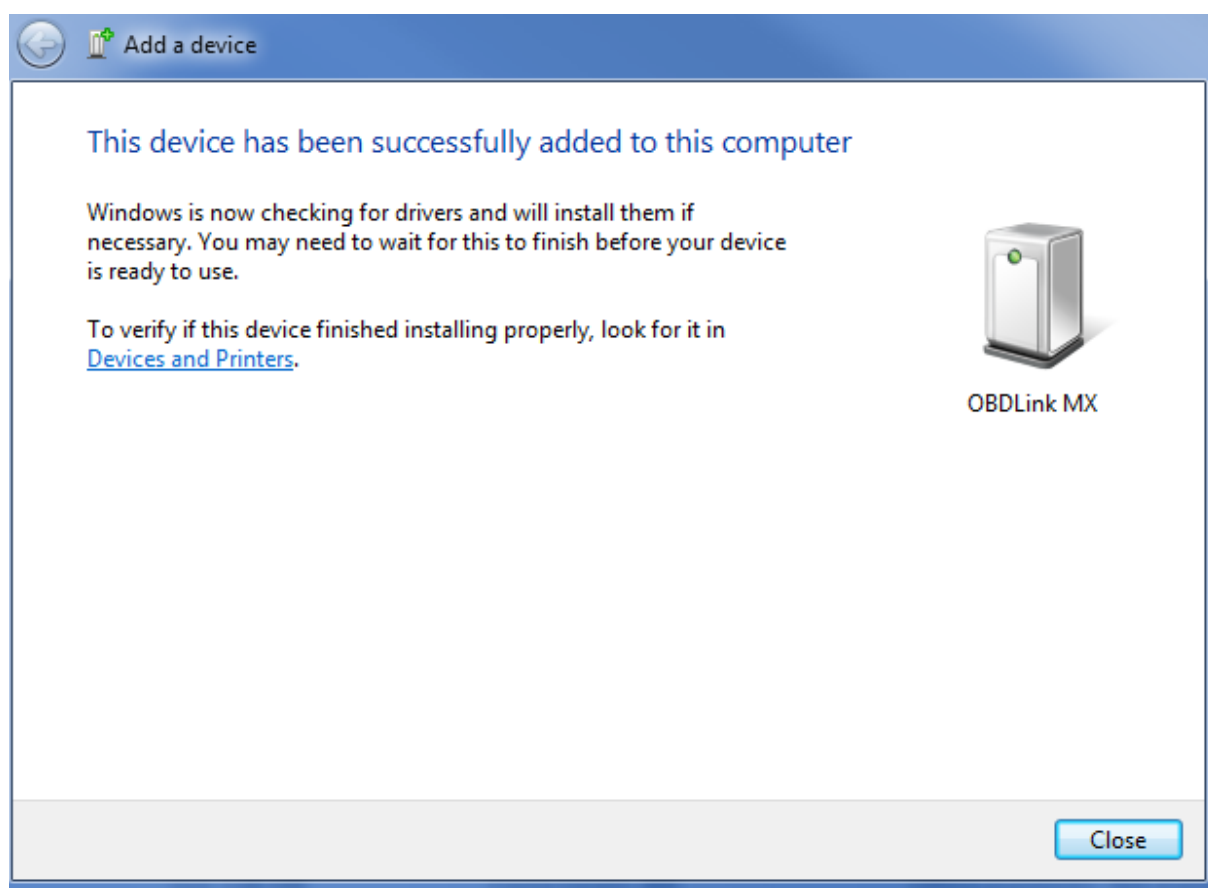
Add a device

This device has been successfully added to this computer

Windows is now checking for drivers and will install them if necessary. You may need to wait for this to finish before your device is ready to use.

To verify if this device finished installing properly, look for it in Devices and Printers.

OBDLink MX

Close